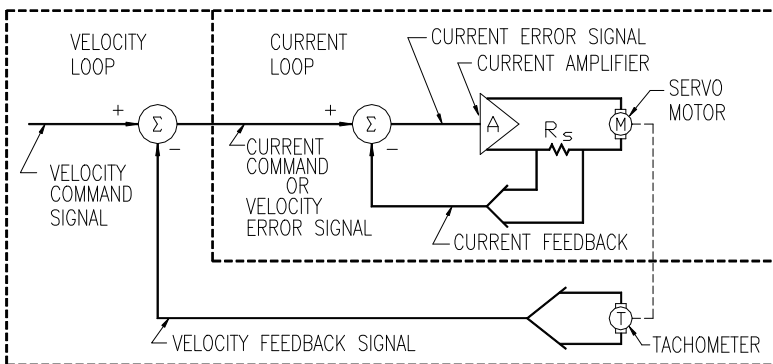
VELOCITY LOOP

CURRENT LOOP

CURRENT ERROR SIGNAL

CURRENT AMPLIFIER

SERVO MOTOR

+

$\Sigma$

−

+

$\Sigma$

−

A

$R_s$

M

VELOCITY COMMAND SIGNAL

CURRENT COMMAND OR VELOCITY ERROR SIGNAL

CURRENT FEEDBACK

T

VELOCITY FEEDBACK SIGNAL

TACHOMETER